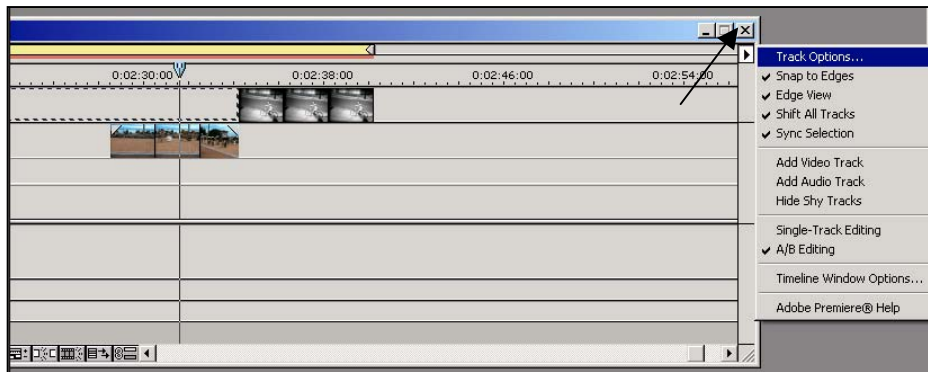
0:02:30:00
0:02:38:00
0:02:46:00
0:02:54:00

Track Options...
✔ Snap to Edges
✔ Edge View
✔ Shift All Tracks
✔ Sync Selection

Add Video Track
Add Audio Track
Hide Shy Tracks

Single-Track Editing
✔ A/B Editing

Timeline Window Options...

Adobe Premiere® Help